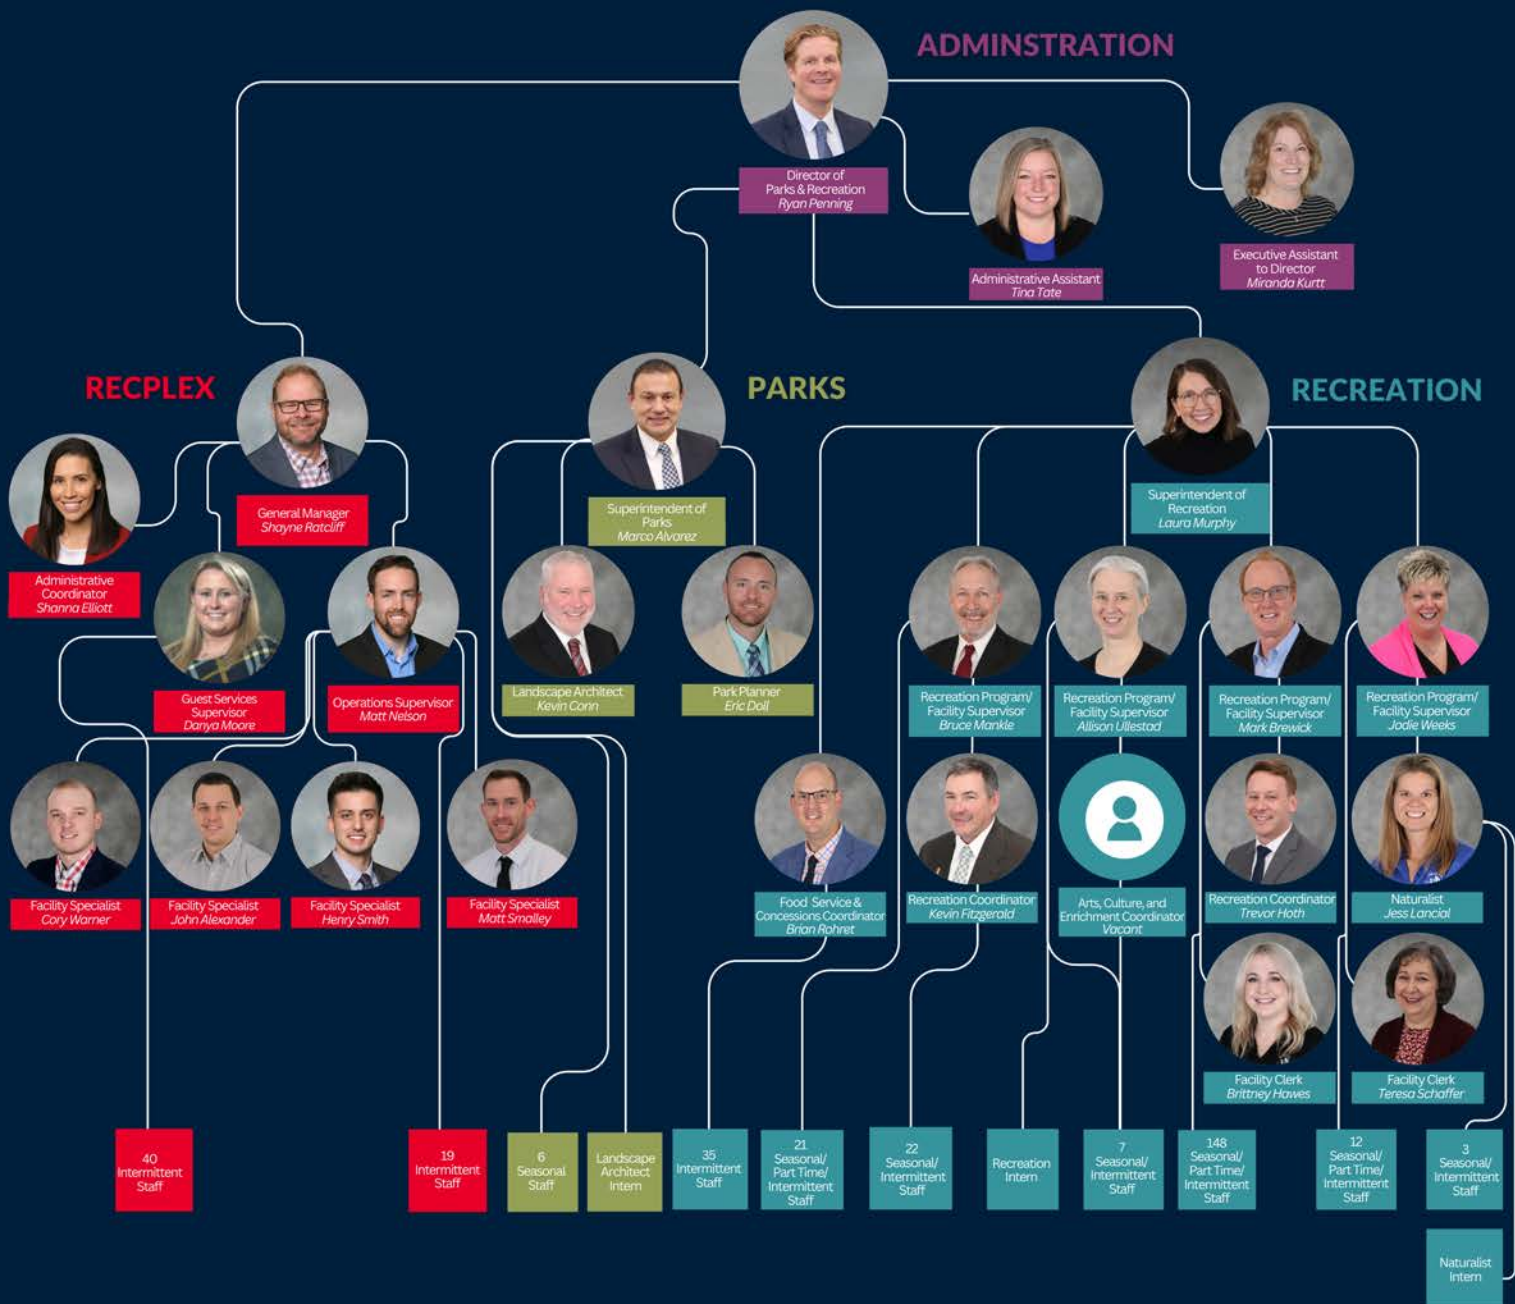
ADMINSTRATION

Director of Parks & Recreation
Ryan Penning

Administrative Assistant
Tina Tate

Executive Assistant to Director
Miranda Kurtt

RECPLEX

General Manager
Shayne Ratcliff

Administrative Coordinator
Shanna Elliott

Guest Services Supervisor
Danya Moore

Operations Supervisor
Matt Nelson

Facility Specialist
Cory Warner

Facility Specialist
John Alexander

Facility Specialist
Henry Smith

Facility Specialist
Matt Smalley

PARKS

Superintendent of Parks
Marco Alvarez

Landscape Architect
Kevin Conn

Park Planner
Eric Doll

RECREATION

Superintendent of Recreation
Laura Murphy

Recreation Program/ Facility Supervisor
Bruce Mankle

Recreation Program/ Facility Supervisor
Allison Ullestad

Recreation Program/ Facility Supervisor
Mark Brewick

Recreation Program/ Facility Supervisor
Jodie Weeks

Food Service & Concessions Coordinator
Brian Rohret

Recreation Coordinator
Kevin Fitzgerald

Arts, Culture, and Enrichment Coordinator
Vacant

Recreation Coordinator
Trevor Hoth

Naturalist
Jess Lancial

Facility Clerk
Brittney Hawes

Facility Clerk
Teresa Schaffer

40 Intermittent Staff

19 Intermittent Staff

6 Seasonal Staff

Landscape Architect Intern

35 Intermittent Staff

21 Seasonal/ Part Time/ Intermittent Staff

22 Seasonal/ Intermittent Staff

Recreation Intern

7 Seasonal/ Intermittent Staff

148 Seasonal/ Part Time/ Intermittent Staff

12 Seasonal/ Part Time/ Intermittent Staff

3 Seasonal/ Intermittent Staff

Naturalist Intern